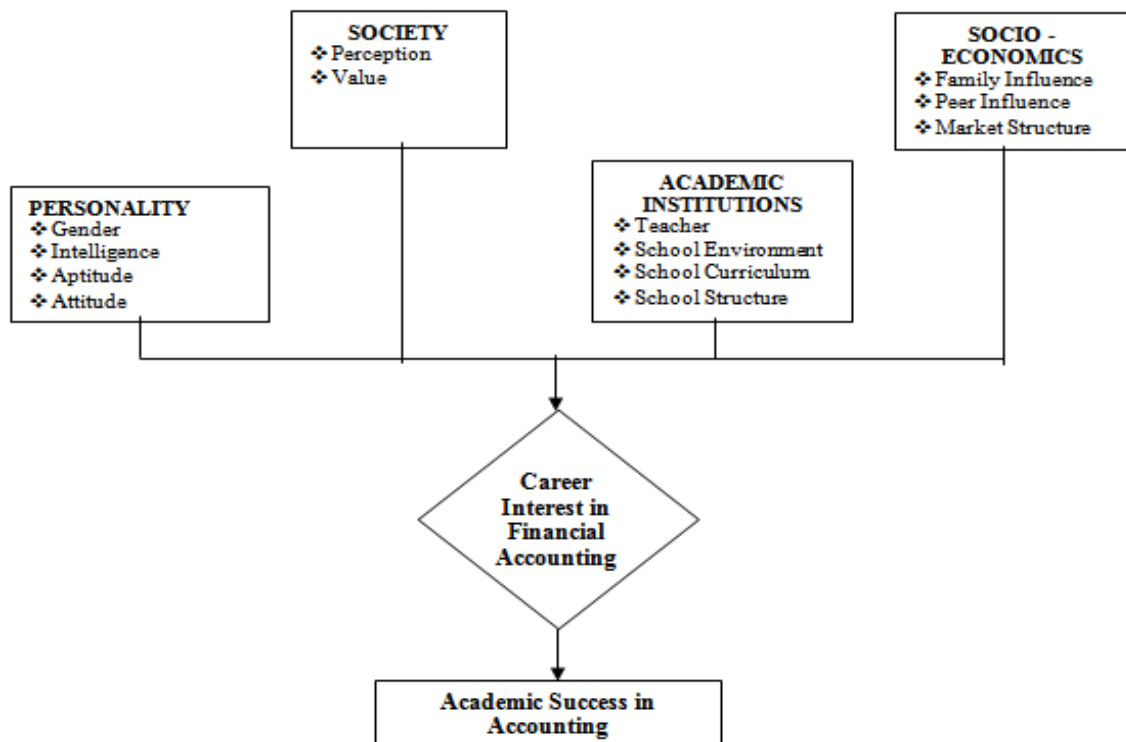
SOCIETY
❖ Perception
❖ Value

SOCIO - ECONOMICS
❖ Family Influence
❖ Peer Influence
❖ Market Structure

PERSONALITY
❖ Gender
❖ Intelligence
❖ Aptitude
❖ Attitude

ACADEMIC INSTITUTIONS
❖ Teacher
❖ School Environment
❖ School Curriculum
❖ School Structure

Career Interest in Financial Accounting

Academic Success in Accounting